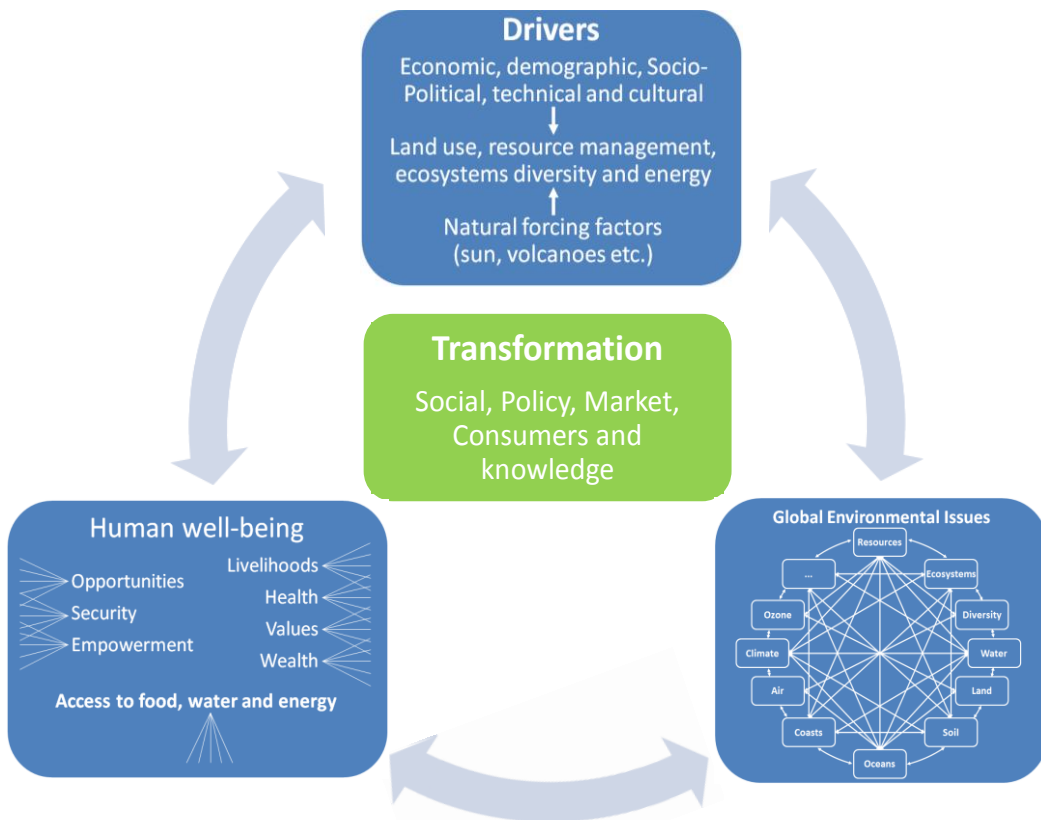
Drivers

Economic, demographic, Socio-Political, technical and cultural

Land use, resource management, ecosystems diversity and energy

Natural forcing factors (sun, volcanoes etc.)

Transformation

Social, Policy, Market, Consumers and knowledge

Human well-being

Opportunities
Security
Empowerment

Livelihoods
Health
Values
Wealth

Access to food, water and energy

Global Environmental Issues

Resources
Ecosystems
Diversity
Water
Land
Soil
Oceans
Coasts
Air
Climate
Ozone
...